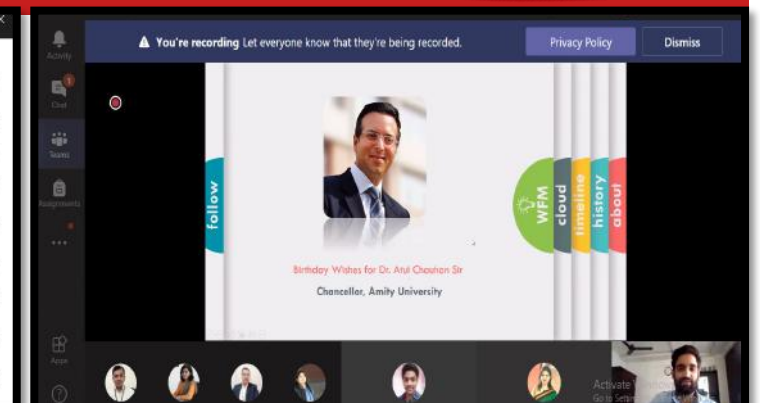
Activity

Chat

Teams

Assignments

...

Apps

You're recording Let everyone know that they're being recorded.

Privacy Policy

Dismiss

follow

WFM

cloud

timeline

history

about

Birthday Wishes for Dr. Atul Chauhan Sir

Chancellor, Amity University

Activate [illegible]

Go to Settin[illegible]